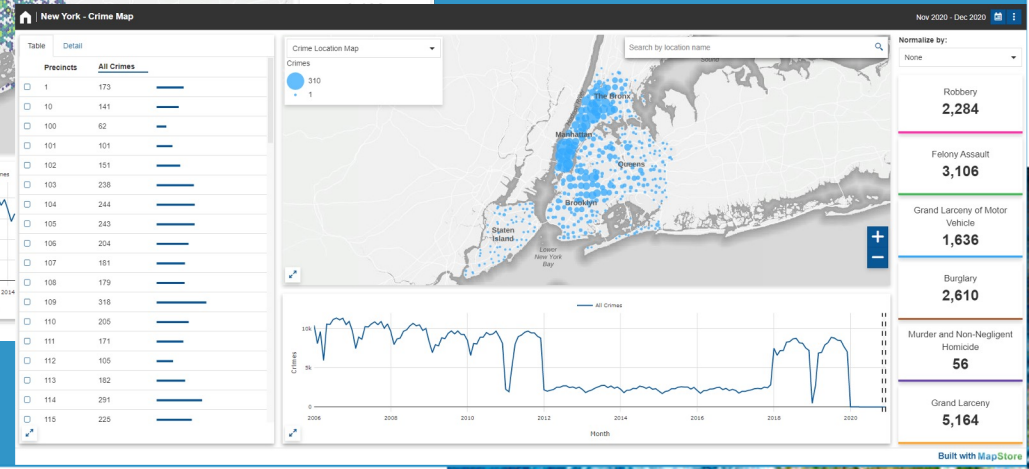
New York - Crime Map

Nov 2020 - Dec 2020

Table Detail

| Precincts | All Crimes |
|---|---|
| 1 | 173 |
| 10 | 141 |
| 100 | 62 |
| 101 | 101 |
| 102 | 151 |
| 103 | 238 |
| 104 | 244 |
| 105 | 243 |
| 106 | 204 |
| 107 | 181 |
| 108 | 179 |
| 109 | 318 |
| 110 | 205 |
| 111 | 171 |
| 112 | 105 |
| 113 | 182 |
| 114 | 291 |
| 115 | 225 |

Crime Location Map

Crimes
310
1

Search by location name

The Bronx
Manhattan
Queens
Brooklyn
Staten Island
Lower New York Bay
Sound

+
−

All Crimes

10k
5k
0
Crimes
2006 2008 2010 2012 2014 2016 2018 2020
Month

Normalize by:
None

Robbery
2,284

Felony Assault
3,106

Grand Larceny of Motor Vehicle
1,636

Burglary
2,610

Murder and Non-Negligent Homicide
56

Grand Larceny
5,164

Built with MapStore

2014